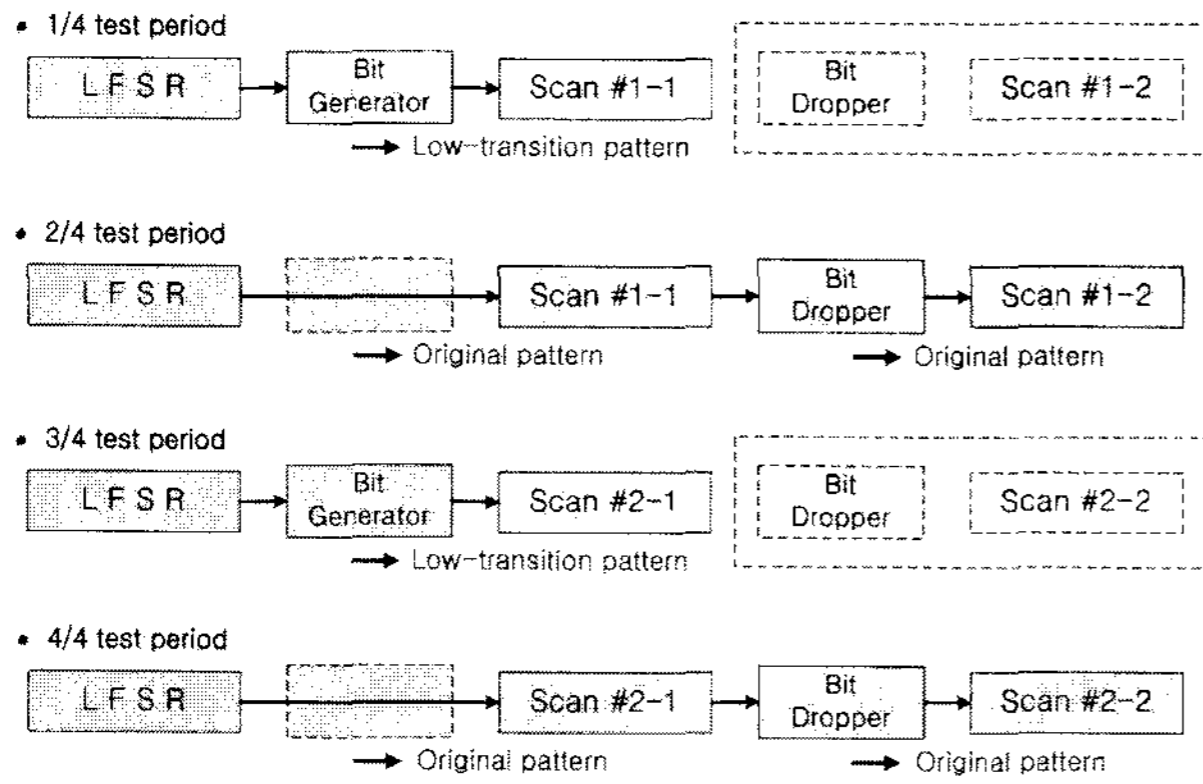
• 1/4 test period

LFSR → Bit Generator → Scan #1-1

Bit Dropper

Scan #1-2

→ Low-transition pattern

• 2/4 test period

LFSR → Scan #1-1 → Bit Dropper → Scan #1-2

→ Original pattern

→ Original pattern

• 3/4 test period

LFSR → Bit Generator → Scan #2-1

Bit Dropper

Scan #2-2

→ Low-transition pattern

• 4/4 test period

LFSR → Scan #2-1 → Bit Dropper → Scan #2-2

→ Original pattern

→ Original pattern